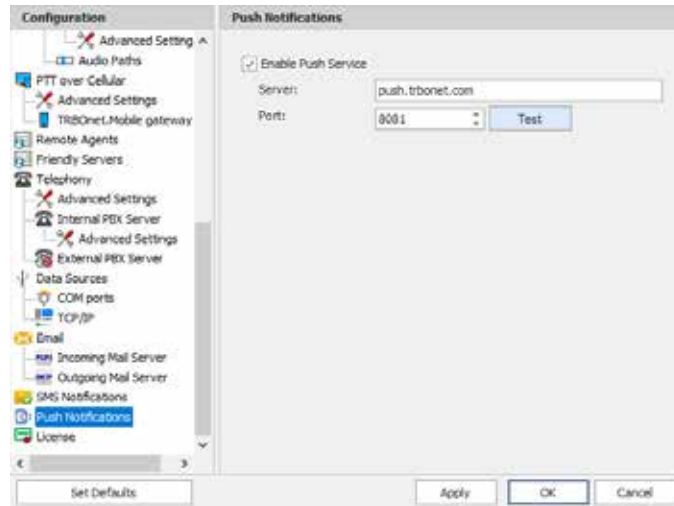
Configuration

Advanced Setting
Audio Paths
PTT over Cellular
Advanced Settings
TRBOnet.Mobile gateway
Remote Agents
Friendly Servers
Telephony
Advanced Settings
Internal PBX Server
Advanced Settings
External PBX Server
Data Sources
COM ports
TCP/IP
Email
Incoming Mail Server
Outgoing Mail Server
SMS Notifications
Push Notifications
License

Push Notifications

Enable Push Service
Server: push.trbonet.com
Port: 8081 Test

Set Defaults

Apply OK Cancel